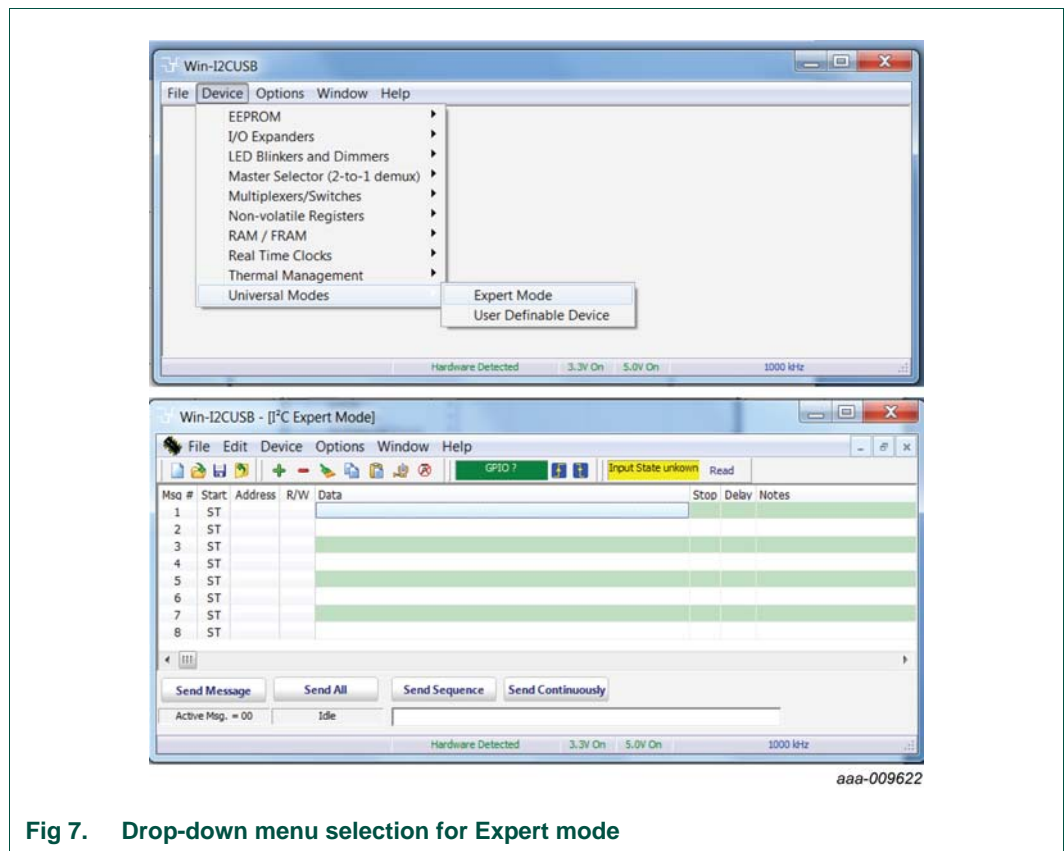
Win-I2CUSB

File Device Options Window Help

EEPROM
I/O Expanders
LED Blinkers and Dimmers
Master Selector (2-to-1 demux)
Multiplexers/Switches
Non-volatile Registers
RAM / FRAM
Real Time Clocks
Thermal Management
Universal Modes

Expert Mode
User Definable Device

Hardware Detected 3.3V On 5.0V On 1000 kHz

Win-I2CUSB - [I$^2$C Expert Mode]

File Edit Device Options Window Help

GPIO ? Input State unkown Read

| Msg # | Start | Address | R/W | Data | Stop | Delay | Notes |
|---|---|---|---|---|---|---|---|
| 1 | ST | | | | | | |
| 2 | ST | | | | | | |
| 3 | ST | | | | | | |
| 4 | ST | | | | | | |
| 5 | ST | | | | | | |
| 6 | ST | | | | | | |
| 7 | ST | | | | | | |
| 8 | ST | | | | | | |

Send Message Send All Send Sequence Send Continuously

Active Msg. = 00 Idle

Hardware Detected 3.3V On 5.0V On 1000 kHz

aaa-009622

Fig 7. Drop-down menu selection for Expert mode